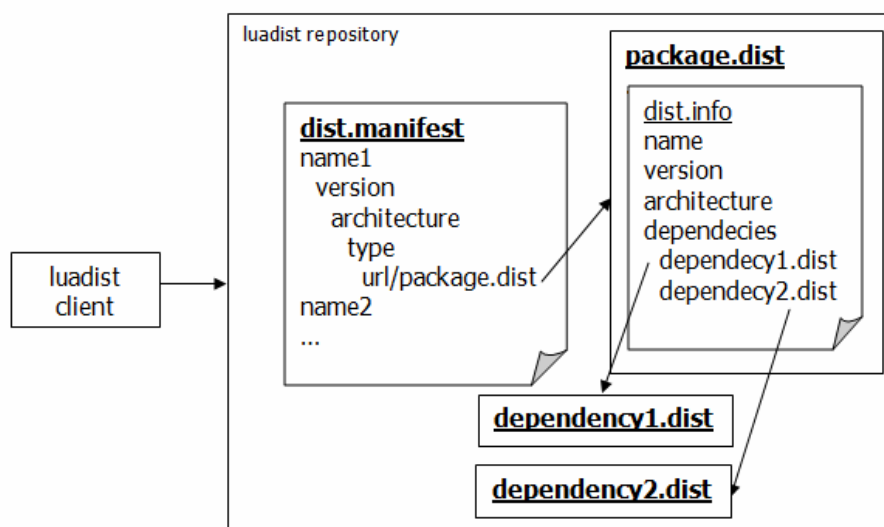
luadist client

luadist repository

dist.manifest
name1
version
architecture
type
url/package.dist
name2
...

package.dist

dist.info
name
version
architecture
dependecies
dependecy1.dist
dependecy2.dist

dependency1.dist

dependency2.dist